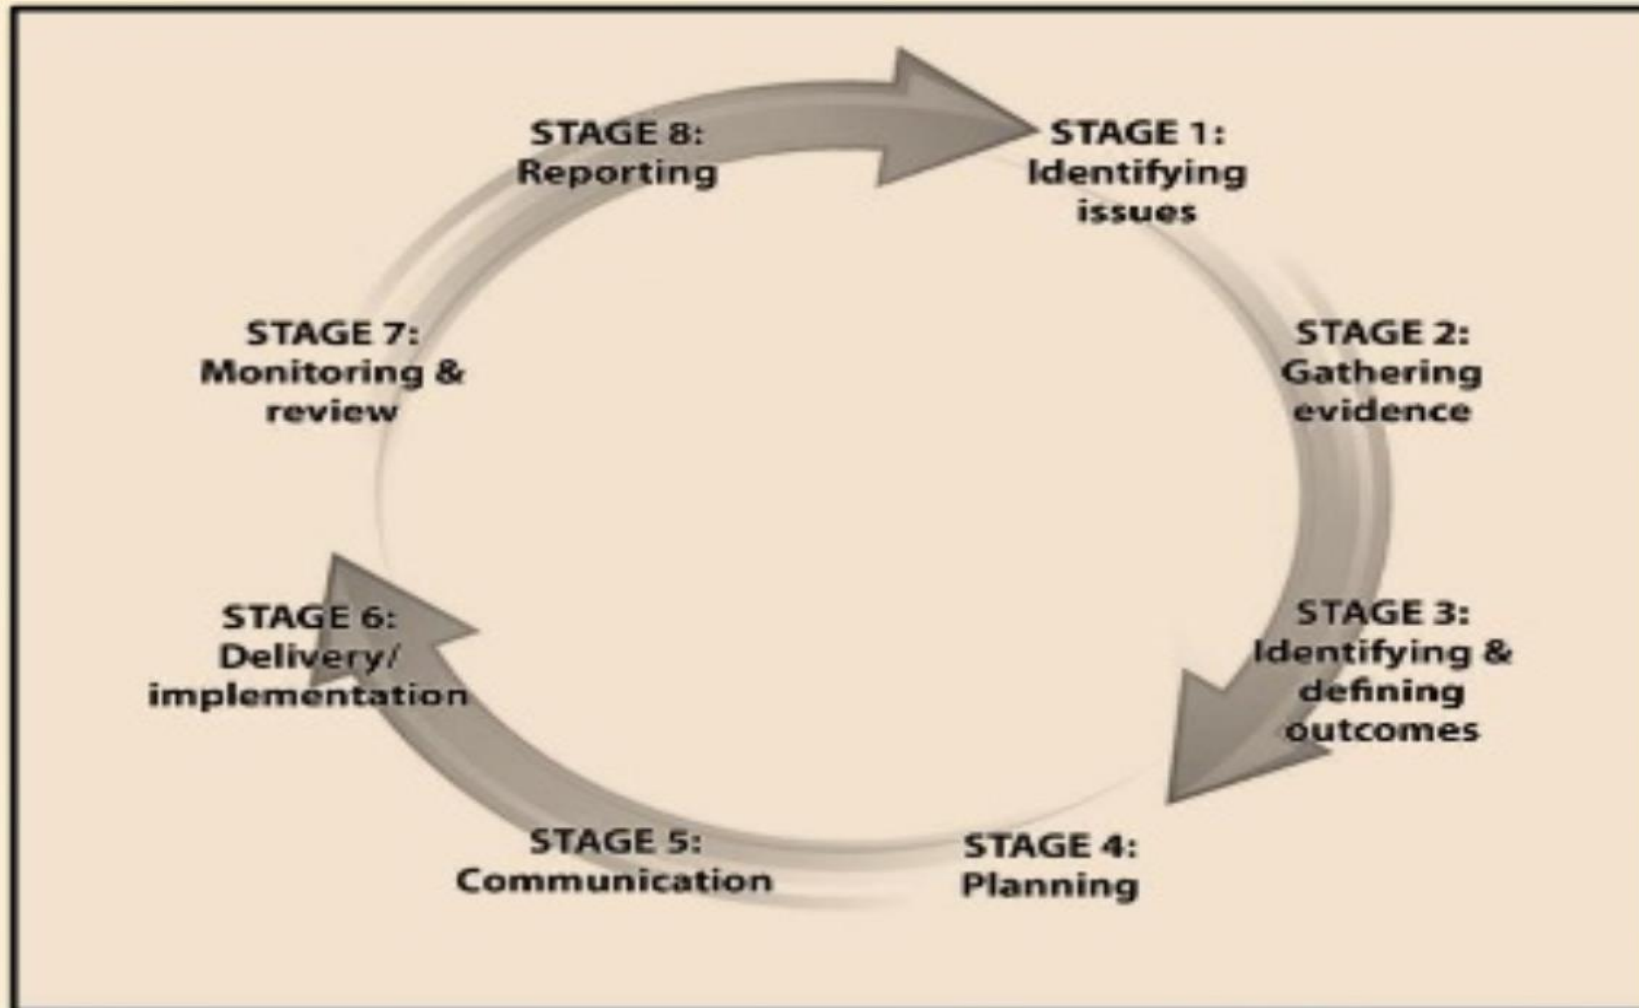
STAGE 8:
Reporting

STAGE 1:
Identifying issues

STAGE 2:
Gathering evidence

STAGE 3:
Identifying & defining outcomes

STAGE 4:
Planning

STAGE 5:
Communication

STAGE 6:
Delivery/ implementation

STAGE 7:
Monitoring & review